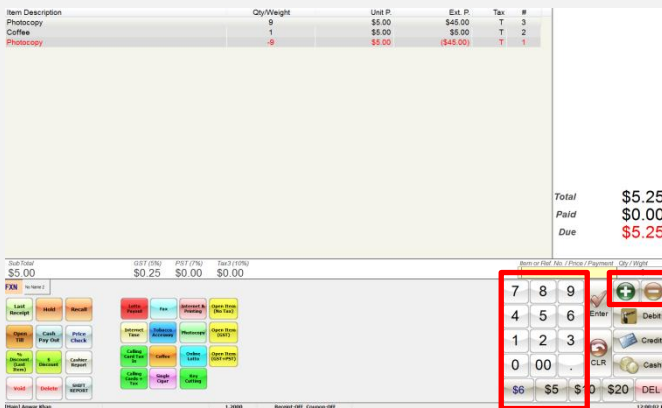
| Item Description | Qty/Weight | Unit P. | Ext. P. | Tax | # |
|---|---|---|---|---|---|
| Photocopy | 9 | $5.00 | $45.00 | T | 3 |
| Coffee | 1 | $5.00 | $5.00 | T | 2 |
| Photocopy | -9 | $5.00 | ($45.00) | T | 1 |

Total $5.25
Paid $0.00
Due $5.25

SubTotal $5.00
GST (5%) $0.25
PST (7%) $0.00
Tax3 (10%) $0.00

Item or Ref. No. / Price / Payment
Qty / Wight

FXN
No Name 2

Last Receipt
Hold
Recall
Open Till
Cash Pay Out
Price Check
% Discount (Last Item)
$ Discount
Cashier Report
Void
Delete
SHIFT REPORT

Lotto Payout
Fax
Internet & Printing
Open Item (No Tax)
Internet Time
Tobacco Accessory
Photocopy
Open Item (GST)
Calling Card Tax In
Coffee
Online Lotto
Open Item (GST+PST)
Calling Cards + Tax
Single Cigar
Key Cutting

7 8 9
4 5 6
1 2 3
0 00 .
Enter
CLR
$6 $5 $10 $20
DEL
Debit
Credit
Cash

Receipt:Off Coupon:Off